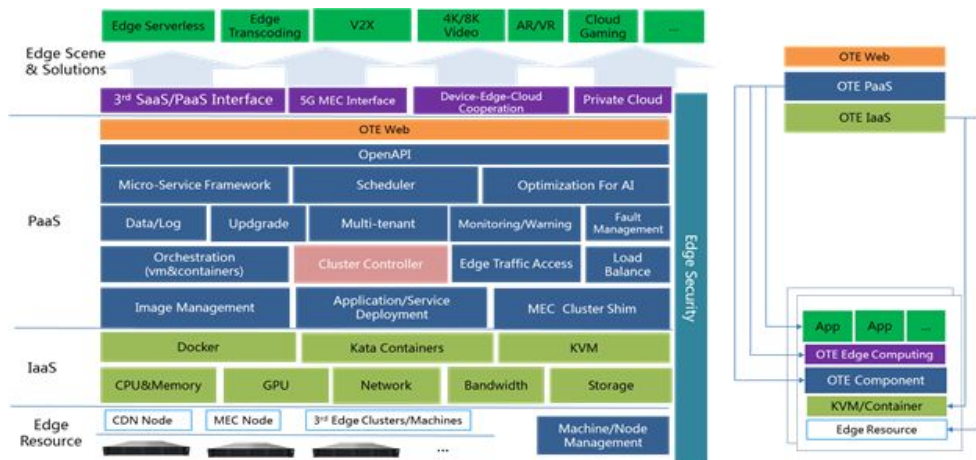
Edge Serverless
Edge Transcoding
V2X
4K/8K Video
AR/VR
Cloud Gaming
...

Edge Scene & Solutions

3rd SaaS/PaaS Interface
5G MEC Interface
Device-Edge-Cloud Cooperation
Private Cloud

PaaS

OTE Web
OpenAPI
Micro-Service Framework
Scheduler
Optimization For AI
Data/Log
Updgrade
Multi-tenant
Monitoring/Warning
Fault Management
Orchestration (vm&containers)
Cluster Controller
Edge Traffic Access
Load Balance
Image Management
Application/Service Deployment
MEC Cluster Shim

IaaS

Docker
Kata Containers
KVM
CPU&Memory
GPU
Network
Bandwidth
Storage

Edge Resource

CDN Node
MEC Node
3rd Edge Clusters/Machines
...
Machine/Node Management

Edge Security

OTE Web
OTE PaaS
OTE IaaS

App
App
...
OTE Edge Computing
OTE Component
KVM/Container
Edge Resource